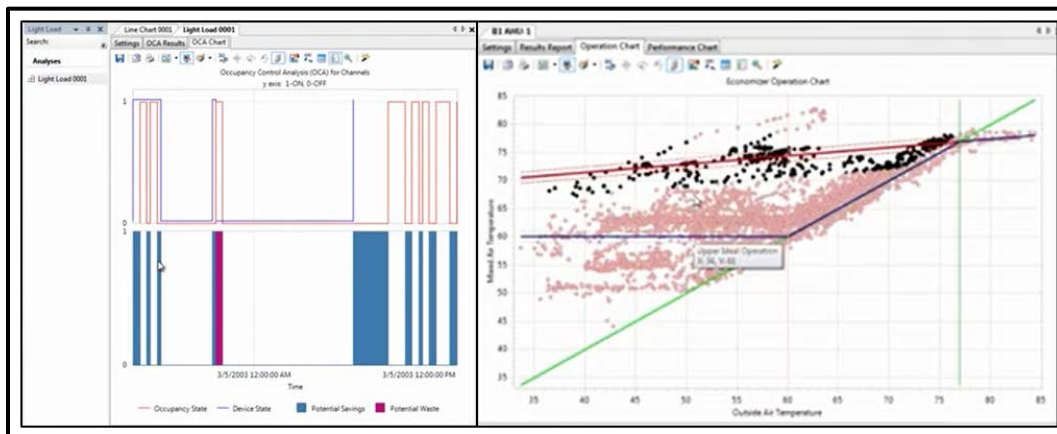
Light Load
Search:
Analyses
Light Load 0001

Line Chart 0001
Light Load 0001
Settings
OCA Results
OCA Chart

Occupancy Control Analysis (OCA) for Channels
y axis: 1-ON, 0-OFF

1
0
1
0

3/5/2003 12:00:00 AM
3/5/2003 12:00:00 PM
Time

Occupancy State
Device State
Potential Savings
Potential Waste

B1 AHU-1
Settings
Results Report
Operation Chart
Performance Chart

Economizer Operation Chart

85
80
75
70
65
60
55
50
45
40
35

Mixed Air Temperature

Upper Ideal Operation
X: 34, Y: 60

35
40
45
50
55
60
65
70
75
80
85
Outside Air Temperature